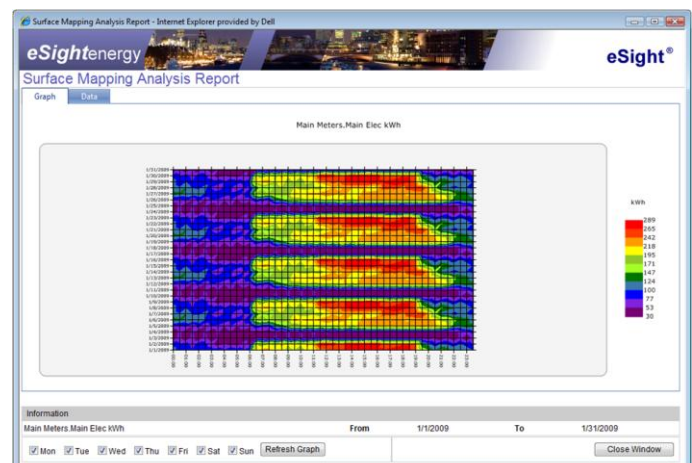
Surface Mapping Analysis Report - Internet Explorer provided by Dell

eSightenergy

eSight®

Surface Mapping Analysis Report

Graph

Data

Main Meters.Main Elec kWh

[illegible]

kWh

289
265
242
218
195
171
147
124
100
77
53
30

Information

Main Meters.Main Elec kWh

From

1/1/2009

To

1/31/2009

Mon Tue Wed Thu Fri Sat Sun

Refresh Graph

Close Window